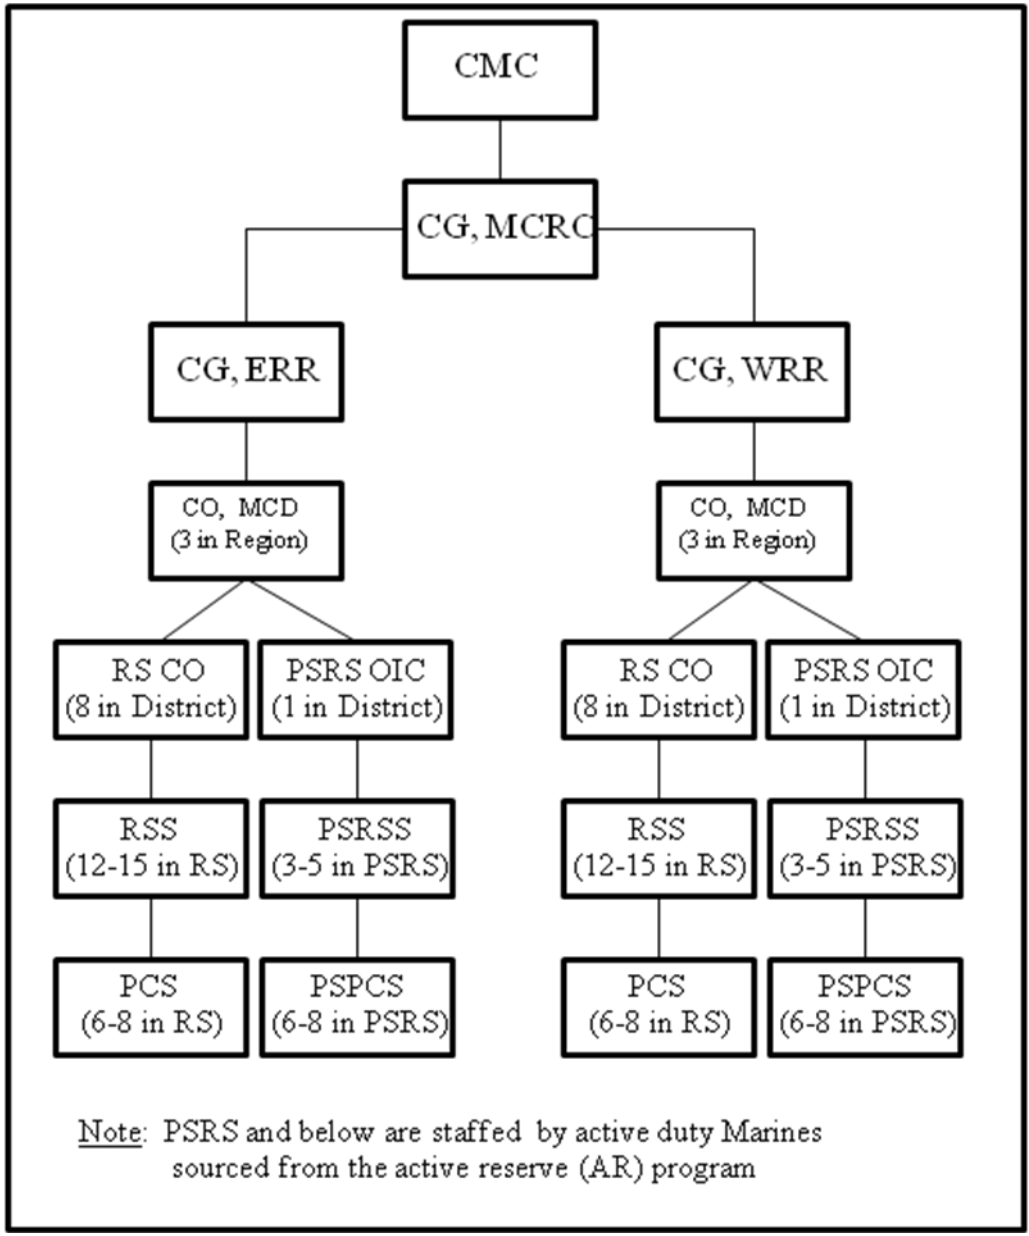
CMC

CG, MCRC

CG, ERR

CG, WRR

CO, MCD
(3 in Region)

CO, MCD
(3 in Region)

RS CO
(8 in District)

PSRS OIC
(1 in District)

RS CO
(8 in District)

PSRS OIC
(1 in District)

RSS
(12-15 in RS)

PSRSS
(3-5 in PSRS)

RSS
(12-15 in RS)

PSRSS
(3-5 in PSRS)

PCS
(6-8 in RS)

PSPCS
(6-8 in PSRS)

PCS
(6-8 in RS)

PSPCS
(6-8 in PSRS)

Note: PSRS and below are staffed by active duty Marines sourced from the active reserve (AR) program